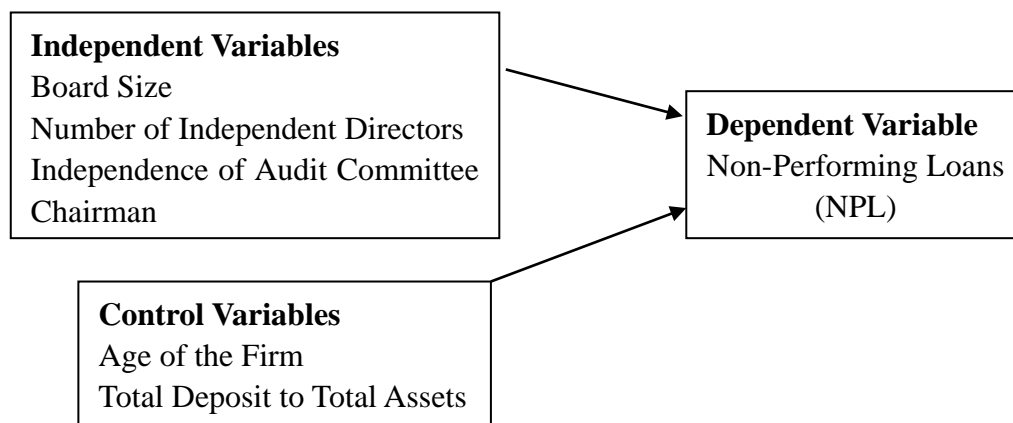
**Independent Variables**
Board Size
Number of Independent Directors
Independence of Audit Committee Chairman

**Dependent Variable**
Non-Performing Loans (NPL)

**Control Variables**
Age of the Firm
Total Deposit to Total Assets